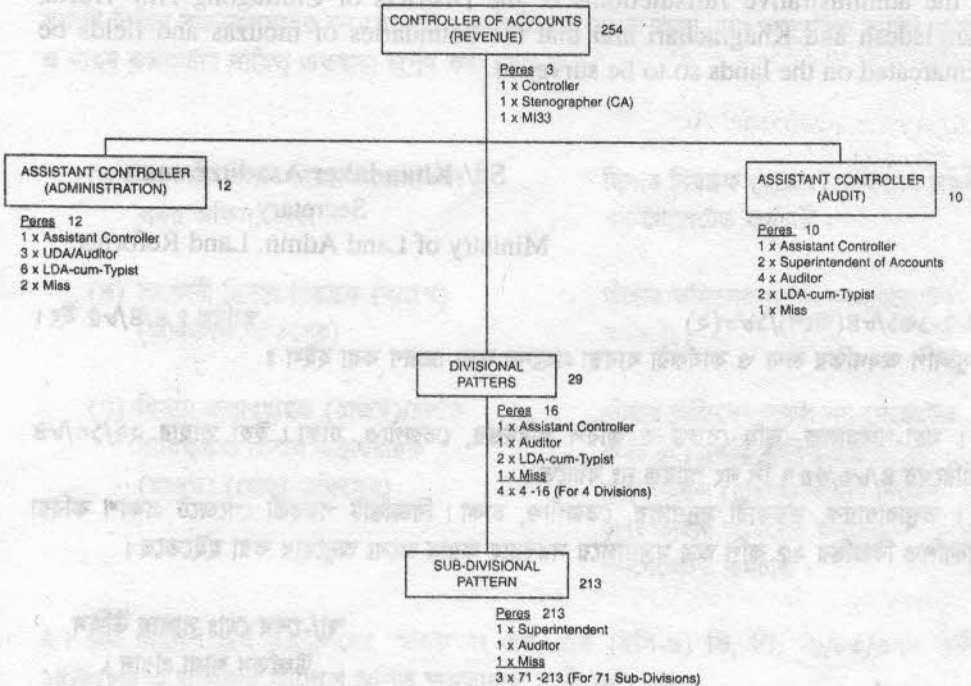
the administrative jurisdiction of the province of Chittagong Hill Tracts, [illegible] and Khagrachari and that boundaries of mouzas and fields be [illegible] on the lands so to be surveyed.

CONTROLLER OF ACCOUNTS (REVENUE) 254

Peres 3
1 x Controller
1 x Stenographer (CA)
1 x MI33

ASSISTANT CONTROLLER (ADMINISTRATION) 12

Peres 12
1 x Assistant Controller
3 x UDA/Auditor
6 x LDA-cum-Typist
2 x Miss

Sd/- Khandaker Asaduzzaman
Secretary
Ministry of Land Admin. Land Reform

ASSISTANT CONTROLLER (AUDIT) 10

Peres 10
1 x Assistant Controller
2 x Superintendent of Accounts
4 x Auditor
2 x LDA-cum-Typist
1 x Miss

DIVISIONAL PATTERS 29

Peres 16
1 x Assistant Controller
1 x Auditor
2 x LDA-cum-Typist
1 x Miss
4 x 4 -16 (For 4 Divisions)

SUB-DIVISIONAL PATTERN 213

Peres 213
1 x Superintendent
1 x Auditor
1 x Miss
3 x 71 -213 (For 71 Sub-Divisions)